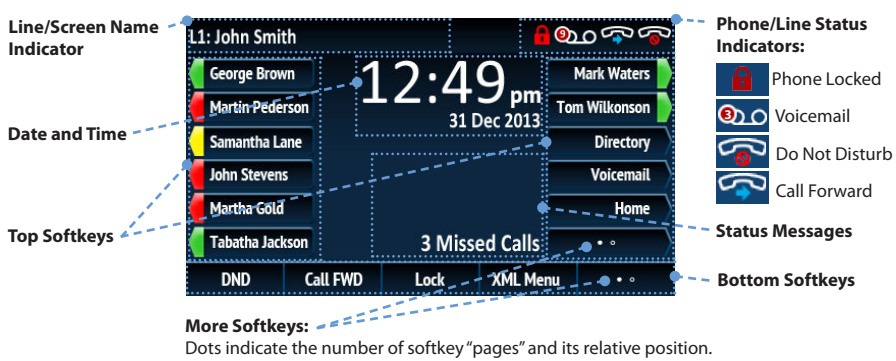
Line/Screen Name Indicator

L1: John Smith

Phone/Line Status Indicators:

Phone Locked

Voicemail

Do Not Disturb

Call Forward

George Brown

Martin Pederson

Samantha Lane

John Stevens

Martha Gold

Tabatha Jackson

12:49 pm

31 Dec 2013

Mark Waters

Tom Wilkonson

Directory

Voicemail

Home

3 Missed Calls

Date and Time

Top Softkeys

Status Messages

DND

Call FWD

Lock

XML Menu

Bottom Softkeys

More Softkeys:
Dots indicate the number of softkey "pages" and its relative position.